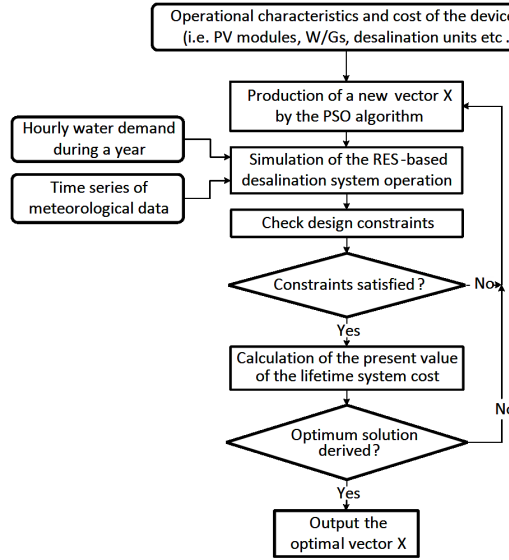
Operational characteristics and cost of the devic
(i.e. PV modules, W/Gs, desalination units etc .

Production of a new vector X by the PSO algorithm

Hourly water demand during a year

Simulation of the RES-based desalination system operation

Time series of meteorological data

Check design constraints

Constraints satisfied ?

No

Yes

Calculation of the present value of the lifetime system cost

No

Optimum solution derived?

Yes

Output the optimal vector X